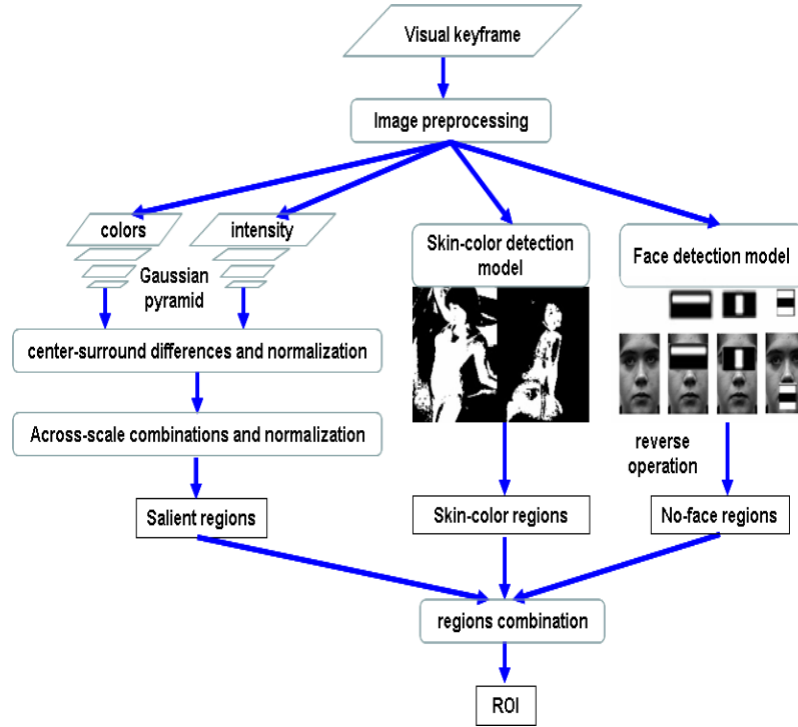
Visual keyframe

Image preprocessing

colors

intensity

Gaussian pyramid

Skin-color detection model

Face detection model

center-surround differences and normalization

Across-scale combinations and normalization

reverse operation

Salient regions

Skin-color regions

No-face regions

regions combination

ROI